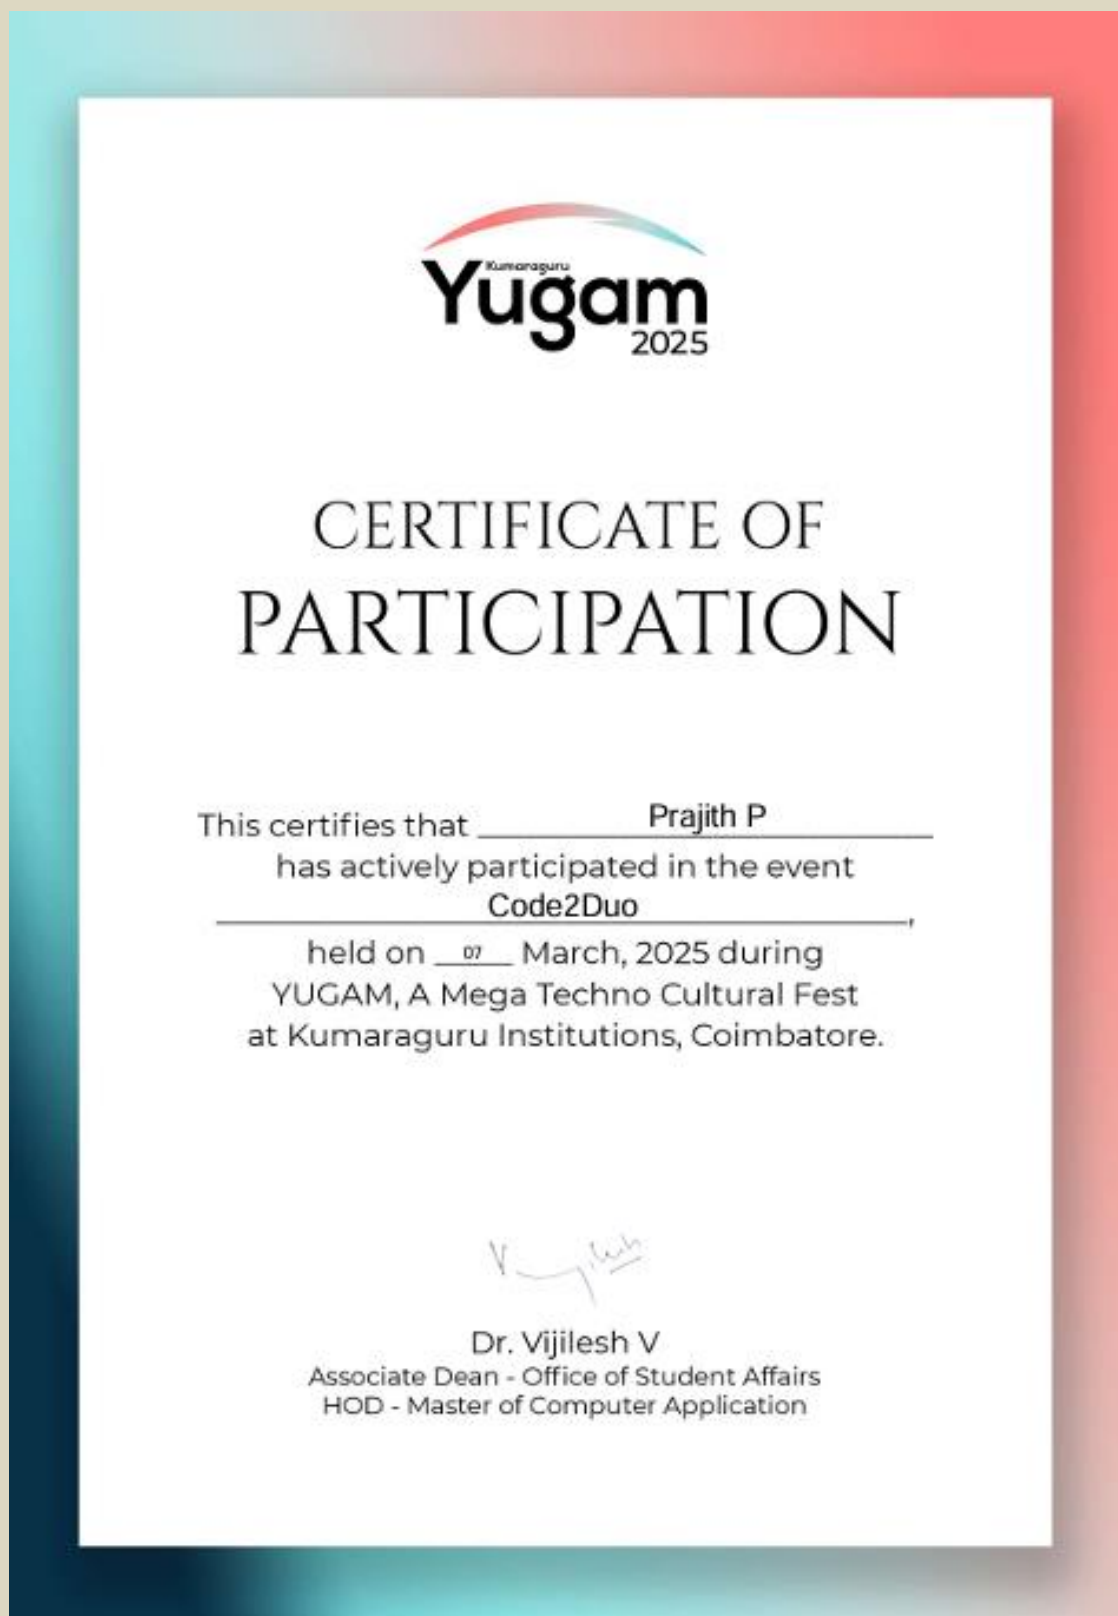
Kumaraguru
Yugam
2025

CERTIFICATE OF
PARTICIPATION

This certifies that Prajith P
has actively participated in the event
Code2Duo,
held on 07 March, 2025 during
YUGAM, A Mega Techno Cultural Fest
at Kumaraguru Institutions, Coimbatore.

Vijilesh

Dr. Vijilesh V
Associate Dean - Office of Student Affairs
HOD - Master of Computer Application